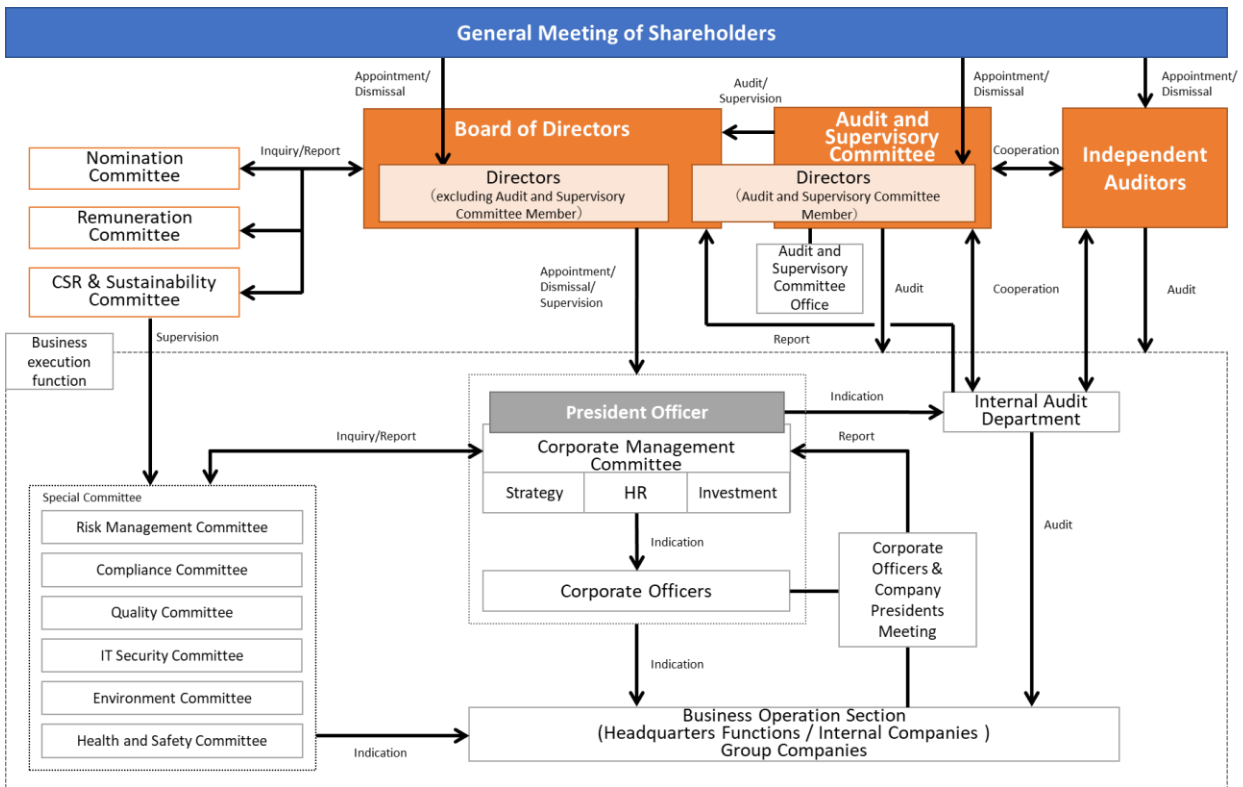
General Meeting of Shareholders

Appointment/ Dismissal

Audit/ Supervision

Appointment/ Dismissal

Appointment/ Dismissal

Board of Directors

Audit and Supervisory Committee

Independent Auditors

Inquiry/Report

Nomination Committee

Remuneration Committee

CSR & Sustainability Committee

Directors (excluding Audit and Supervisory Committee Member)

Directors (Audit and Supervisory Committee Member)

Cooperation

Audit and Supervisory Committee Office

Appointment/ Dismissal/ Supervision

Audit

Cooperation

Audit

Supervision

Report

Business execution function

President Officer

Indication

Internal Audit Department

Inquiry/Report

Report

Corporate Management Committee

| Strategy | HR | Investment |
|---|---|---|

Special Committee

Risk Management Committee

Compliance Committee

Quality Committee

IT Security Committee

Environment Committee

Health and Safety Committee

Indication

Corporate Officers

Corporate Officers & Company Presidents Meeting

Audit

Indication

Indication

Business Operation Section (Headquarters Functions / Internal Companies ) Group Companies